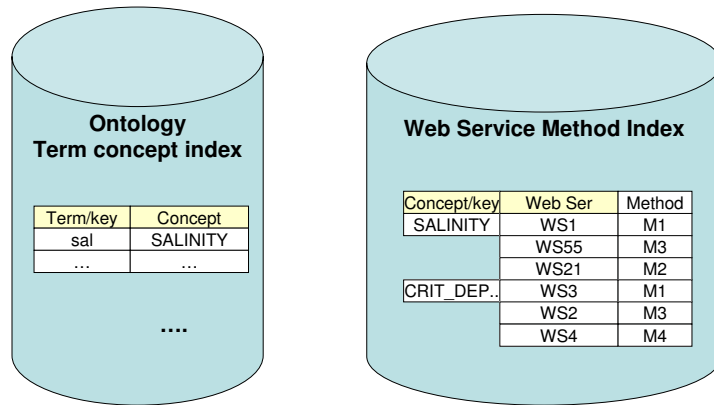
Ontology
Term concept index

| Term/key | Concept |
|---|---|
| sal | SALINITY |
| … | … |

….

Web Service Method Index

| Concept/key | Web Ser | Method |
|---|---|---|
| SALINITY | WS1 | M1 |
| | WS55 | M3 |
| | WS21 | M2 |
| CRIT_DEP.. | WS3 | M1 |
| | WS2 | M3 |
| | WS4 | M4 |